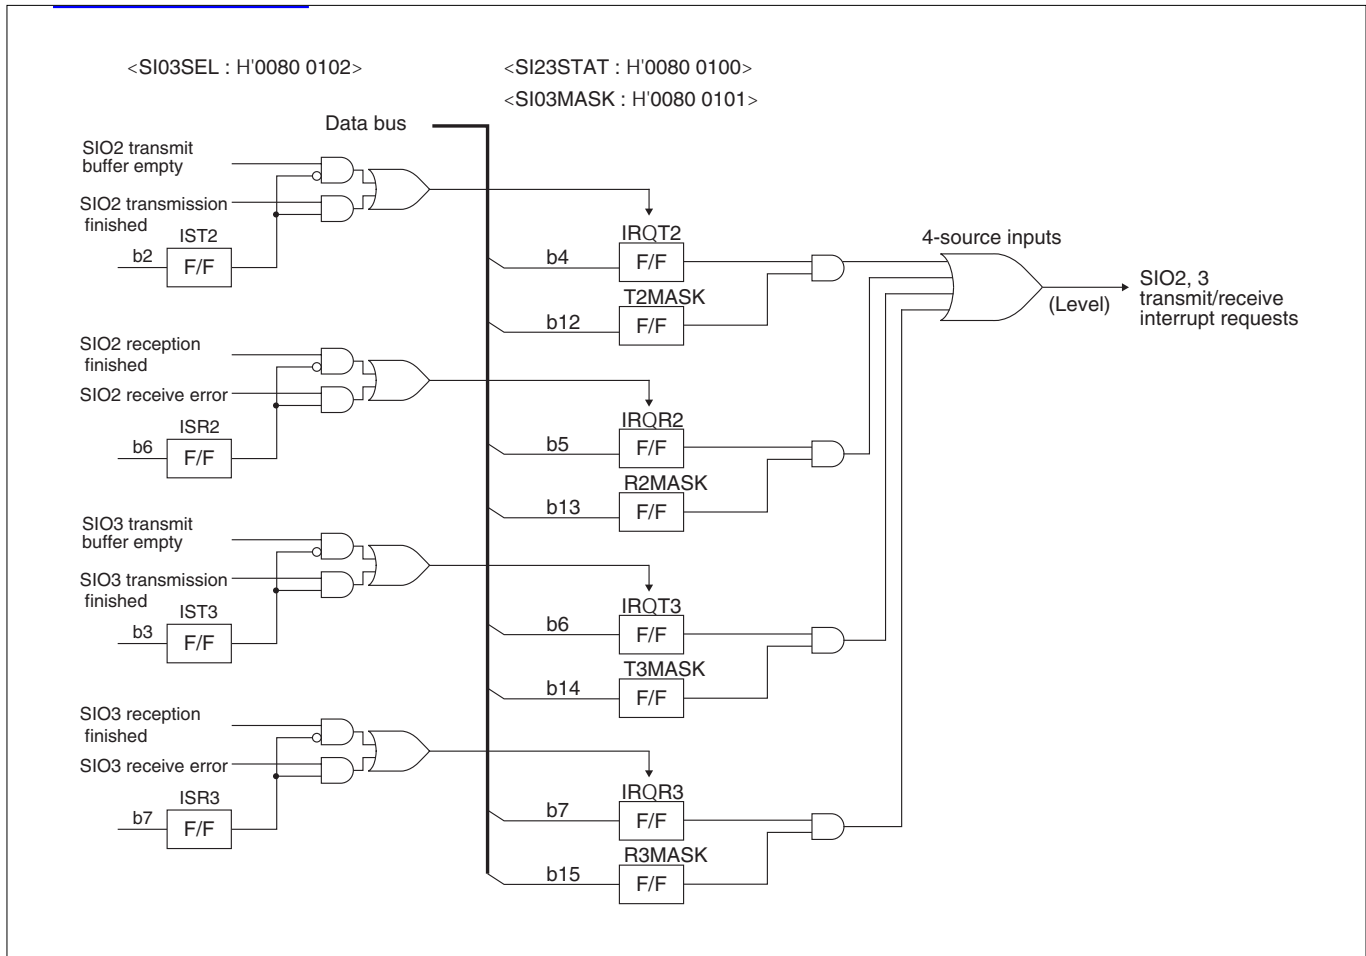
<SI03SEL : H'0080 0102>

<SI23STAT : H'0080 0100>
<SI03MASK : H'0080 0101>

Data bus

SIO2 transmit buffer empty

SIO2 transmission finished

IST2

b2

F/F

b4

IRQT2

F/F

b12

T2MASK

F/F

4-source inputs

SIO2, 3 transmit/receive interrupt requests

(Level)

SIO2 reception finished

SIO2 receive error

ISR2

b6

F/F

b5

IRQR2

F/F

b13

R2MASK

F/F

SIO3 transmit buffer empty

SIO3 transmission finished

IST3

b3

F/F

b6

IRQT3

F/F

b14

T3MASK

F/F

SIO3 reception finished

SIO3 receive error

ISR3

b7

F/F

b7

IRQR3

F/F

b15

R3MASK

F/F